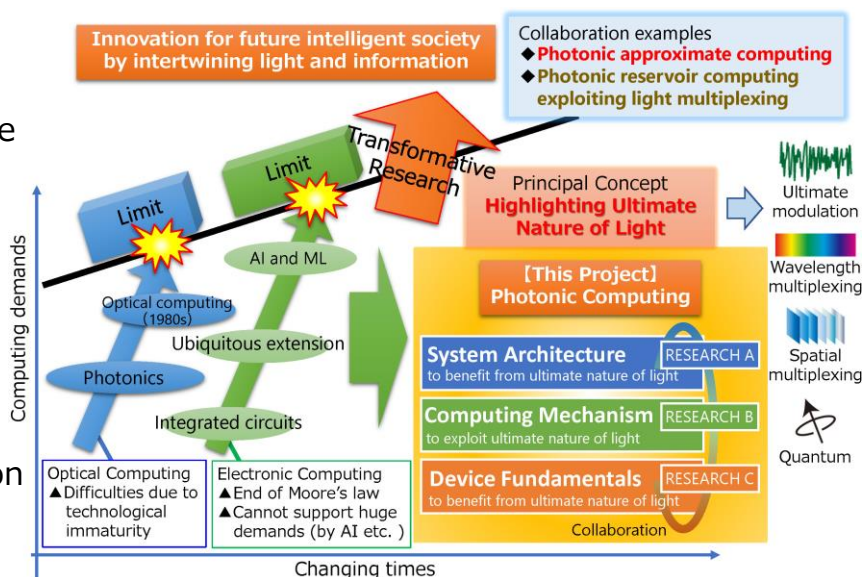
Innovation for future intelligent society by intertwining light and information

Collaboration examples
◆Photonic approximate computing
◆Photonic reservoir computing exploiting light multiplexing

e

Transformative Research

Limit

Limit

Principal Concept
Highlighting Ultimate Nature of Light

Ultimate modulation

Wavelength multiplexing

Spatial multiplexing

Quantum

AI and ML

Optical computing (1980s)

Ubiquitous extension

Photonics

Integrated circuits

Computing demands

【This Project】
Photonic Computing

System Architecture RESEARCH A
to benefit from ultimate nature of light

Computing Mechanism RESEARCH B
to exploit ultimate nature of light

Device Fundamentals RESEARCH C
to benefit from ultimate nature of light

Collaboration

on

Optical Computing
▲Difficulties due to technological immaturity

Electronic Computing
▲End of Moore's law
▲Cannot support huge demands (by AI etc. )

Changing times